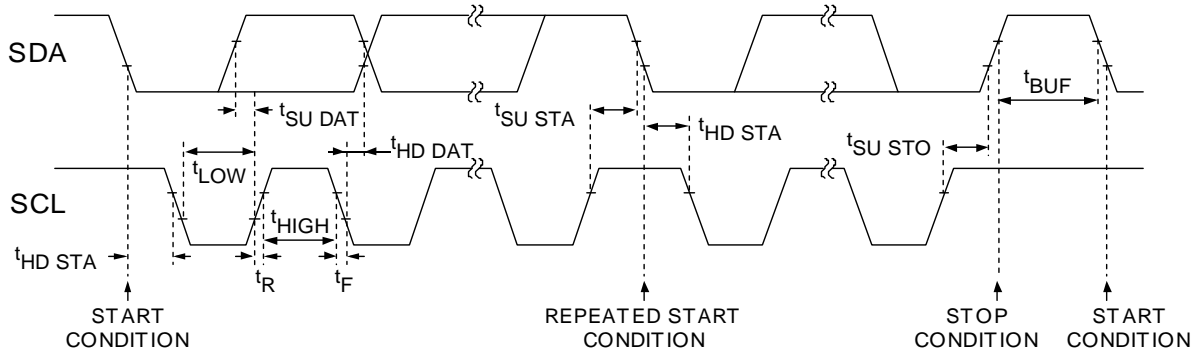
SDA

$t_{SU\ DAT}$

$t_{SU\ STA}$

$t_{BUF}$

$t_{LOW}$

$t_{HD\ DAT}$

$t_{HD\ STA}$

$t_{SU\ STO}$

SCL

$t_{HIGH}$

$t_{HD\ STA}$

$t_R$

$t_F$

START CONDITION

REPEATED START CONDITION

STOP CONDITION

START CONDITION